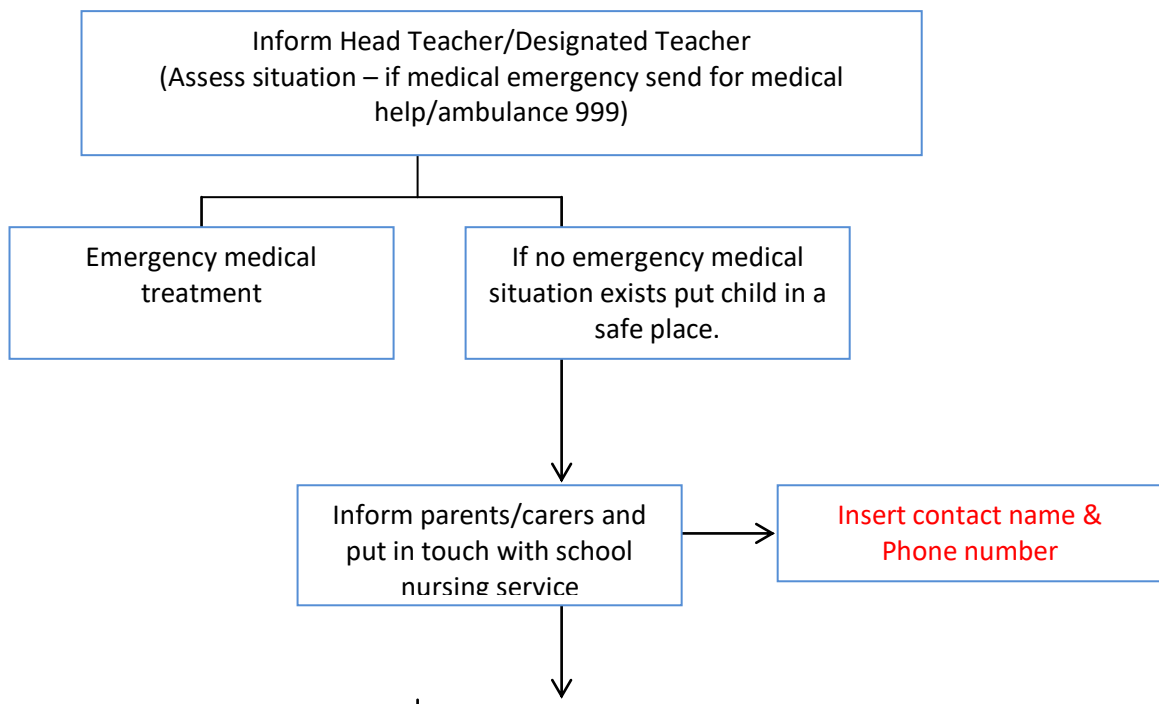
Inform Head Teacher/Designated Teacher
(Assess situation – if medical emergency send for medical help/ambulance 999)

Emergency medical treatment

If no emergency medical situation exists put child in a safe place.

Inform parents/carers and put in touch with school nursing service

Insert contact name & Phone number